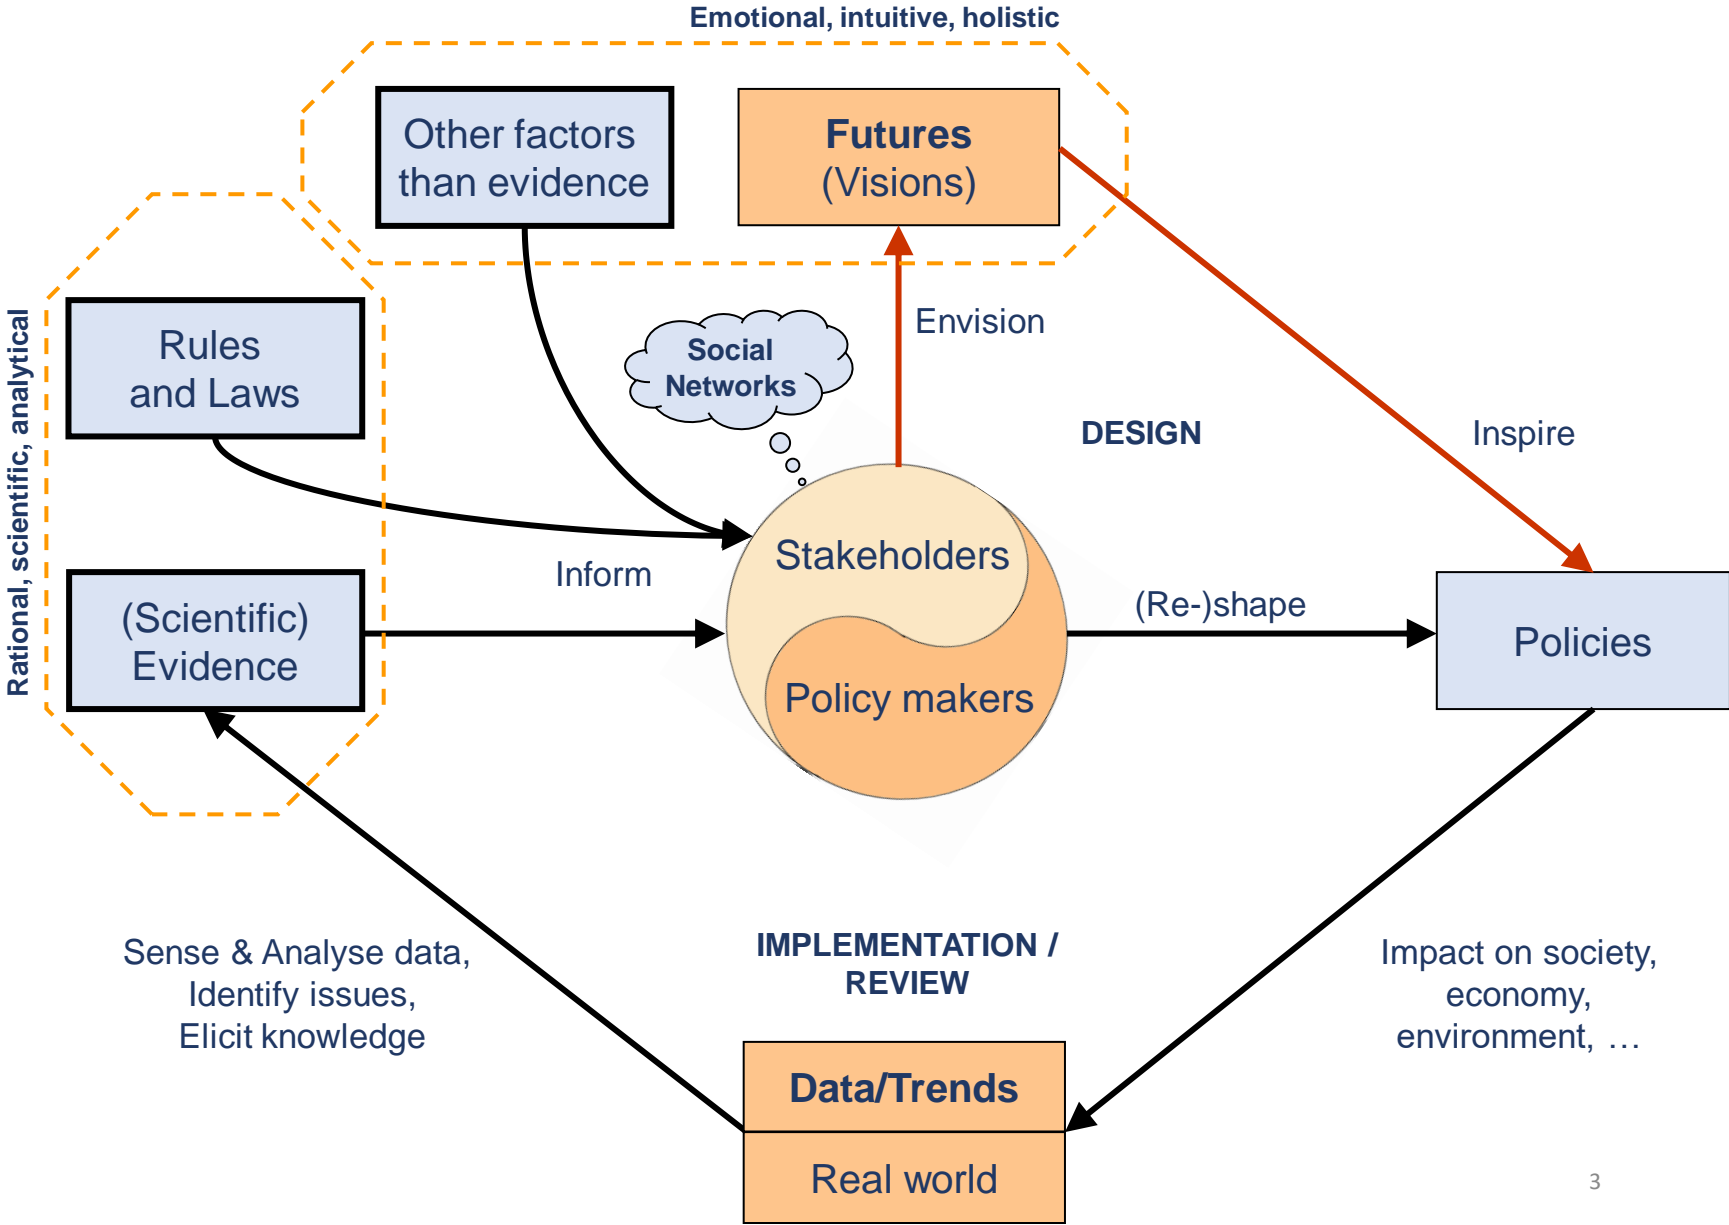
Emotional, intuitive, holistic

Other factors than evidence

Futures
(Visions)

Rational, scientific, analytical

Rules and Laws

Social Networks

Envision

DESIGN

Inspire

Stakeholders

Inform

(Scientific) Evidence

(Re-)shape

Policies

Policy makers

Sense & Analyse data, Identify issues, Elicit knowledge

IMPLEMENTATION / REVIEW

Impact on society, economy, environment, …

Data/Trends

Real world

3